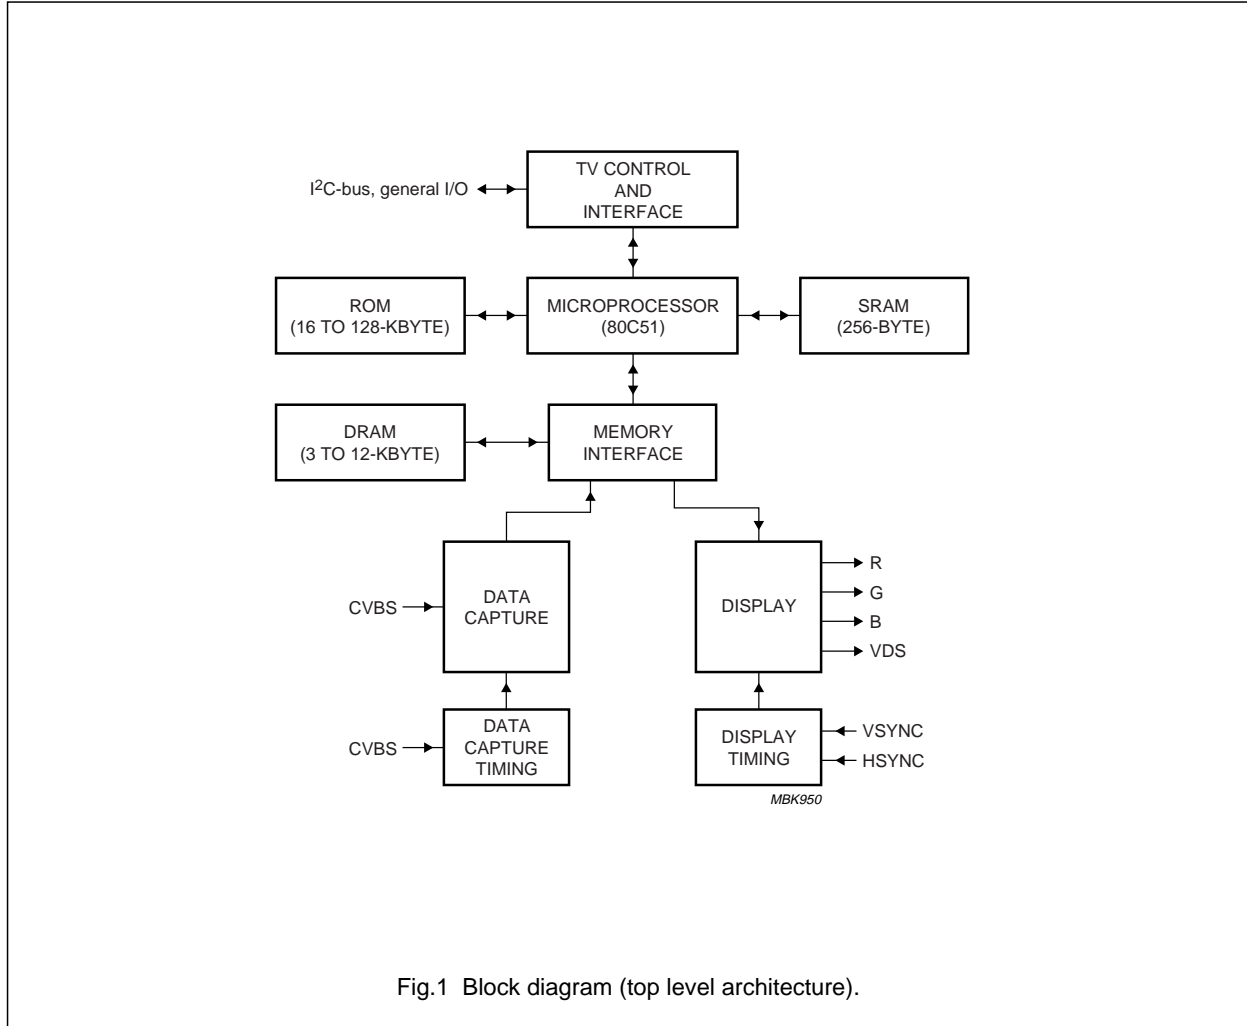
$I^2C$-bus, general I/O

TV CONTROL AND INTERFACE

ROM (16 TO 128-KBYTE)

MICROPROCESSOR (80C51)

SRAM (256-BYTE)

DRAM (3 TO 12-KBYTE)

MEMORY INTERFACE

CVBS

DATA CAPTURE

DISPLAY

R

G

B

VDS

CVBS

DATA CAPTURE TIMING

DISPLAY TIMING

VSYNC

HSYNC

MBK950

Fig.1 Block diagram (top level architecture).